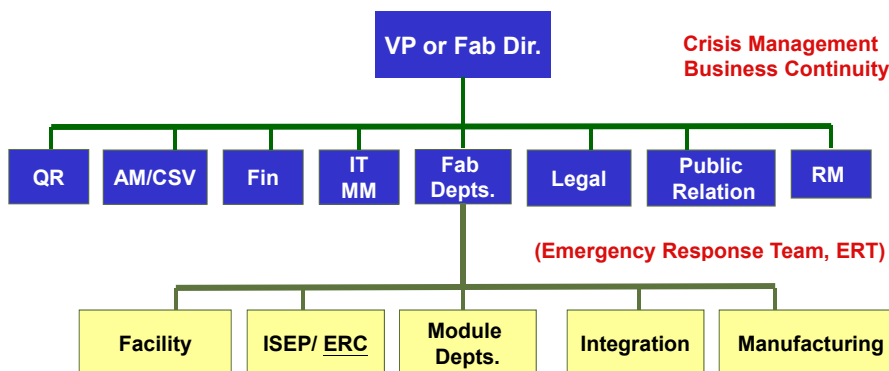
VP or Fab Dir.

Crisis Management
Business Continuity

QR

AM/CSV

Fin

IT
MM

Fab
Depts.

Legal

Public
Relation

RM

(Emergency Response Team, ERT)

Facility

ISEP/ ERC

Module
Depts.

Integration

Manufacturing